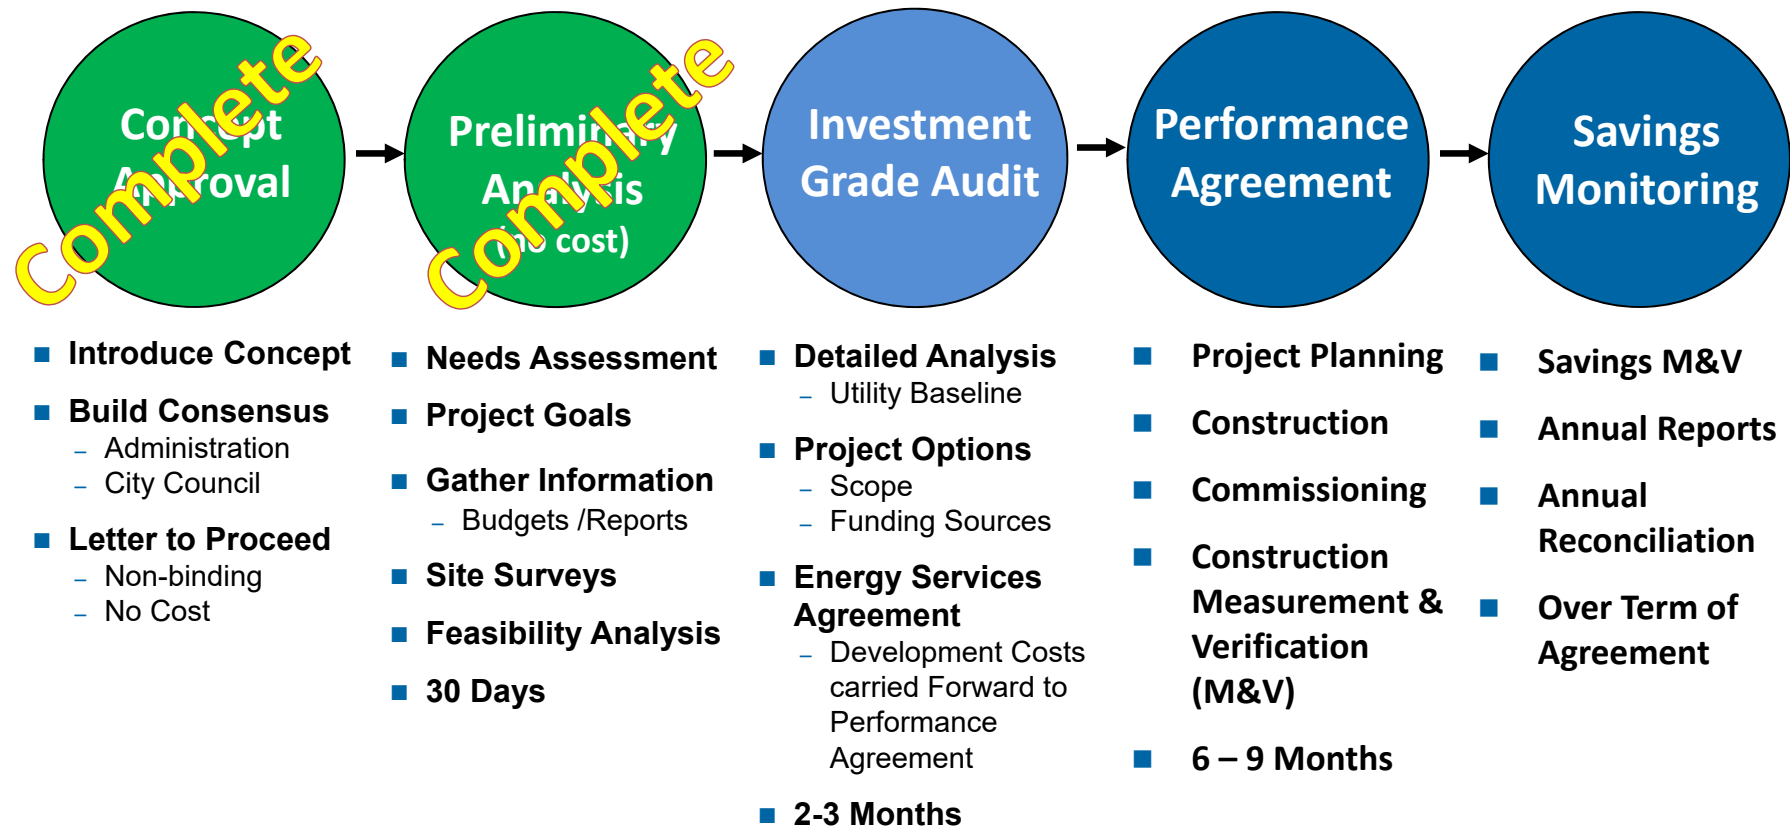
Concept Approval

Complete

Preliminary Analysis (no cost)

Complete

Investment Grade Audit

Performance Agreement

Savings Monitoring

- Introduce Concept
- Build Consensus
  - Administration
  - City Council
- Letter to Proceed
  - Non-binding
  - No Cost

- Needs Assessment
- Project Goals
- Gather Information
  - Budgets /Reports
- Site Surveys
- Feasibility Analysis
- 30 Days

- Detailed Analysis
  - Utility Baseline
- Project Options
  - Scope
  - Funding Sources
- Energy Services Agreement
  - Development Costs carried Forward to Performance Agreement
- 2-3 Months

- Project Planning
- Construction
- Commissioning
- Construction Measurement & Verification (M&V)
- 6 – 9 Months

- Savings M&V
- Annual Reports
- Annual Reconciliation
- Over Term of Agreement